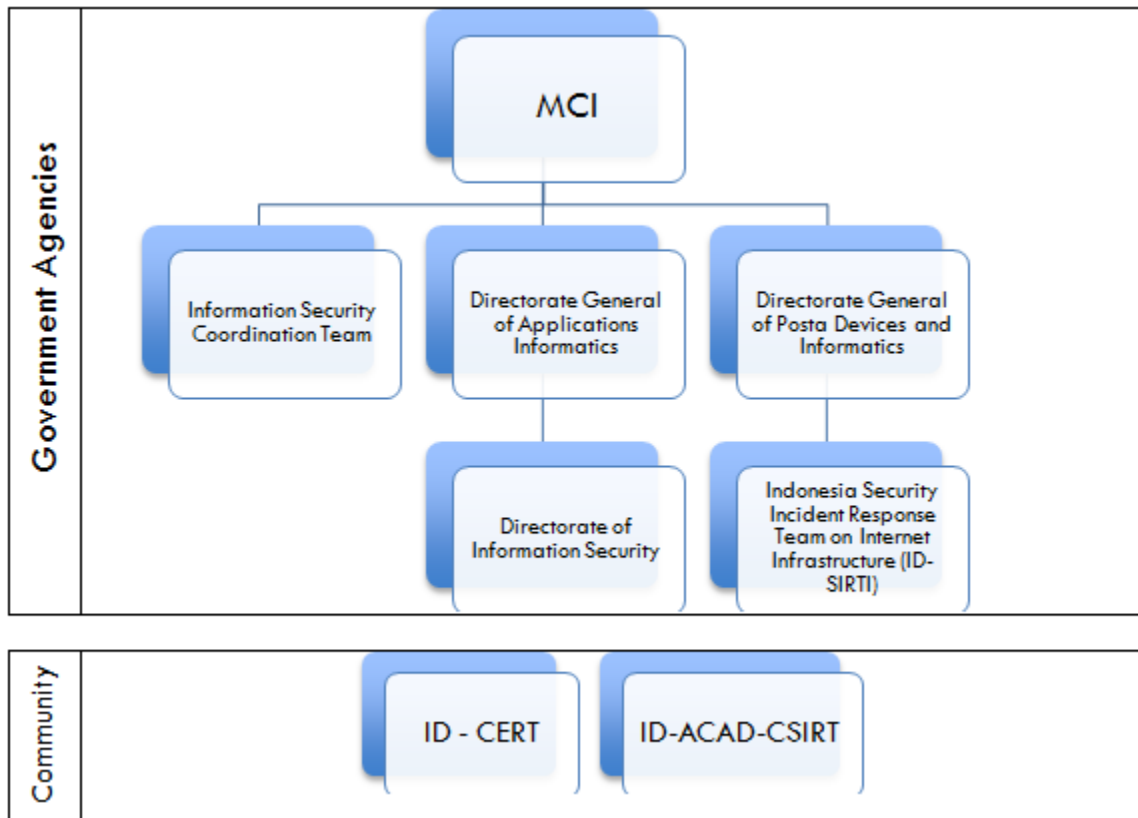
Government Agencies

MCI

Information Security Coordination Team

Directorate General of Applications Informatics

Directorate General of Posta Devices and Informatics

Directorate of Information Security

Indonesia Security Incident Response Team on Internet Infrastructure (ID-SIRTI)

Community

ID - CERT

ID-ACAD-CSIRT